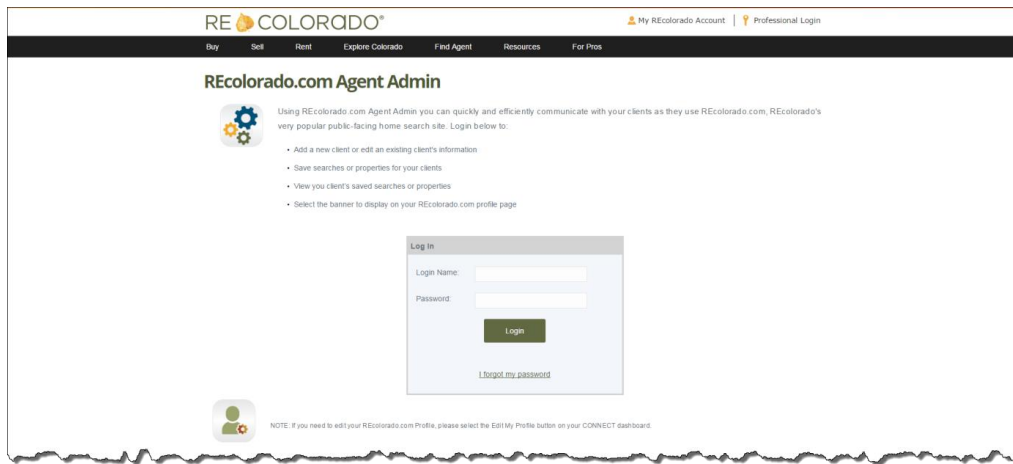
RE COLORADO®

My REcolorado Account | Professional Login

Buy Sell Rent Explore Colorado Find Agent Resources For Pros

REcolorado.com Agent Admin

Using REcolorado.com Agent Admin you can quickly and efficiently communicate with your clients as they use REcolorado.com, REcolorado's very popular public-facing home search site. Login below to:

- Add a new client or edit an existing client's information
- Save searches or properties for your clients
- View you client's saved searches or properties
- Select the banner to display on your REcolorado.com profile page

Log In

Login Name:

Password:

Login

I forgot my password

NOTE: If you need to edit your REcolorado.com Profile, please select the Edit My Profile button on your CONNECT dashboard.